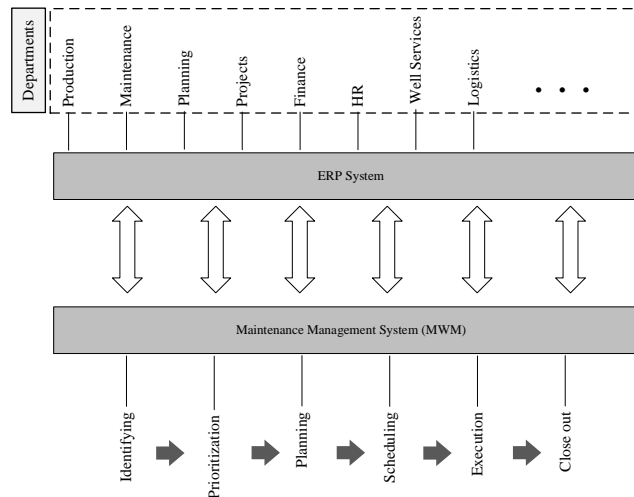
Departments

Production

Maintenance

Planning

Projects

Finance

HR

Well Services

Logistics

• • •

ERP System

Maintenance Management System (MWM)

Identifying

Prioritization

Planning

Scheduling

Execution

Close out